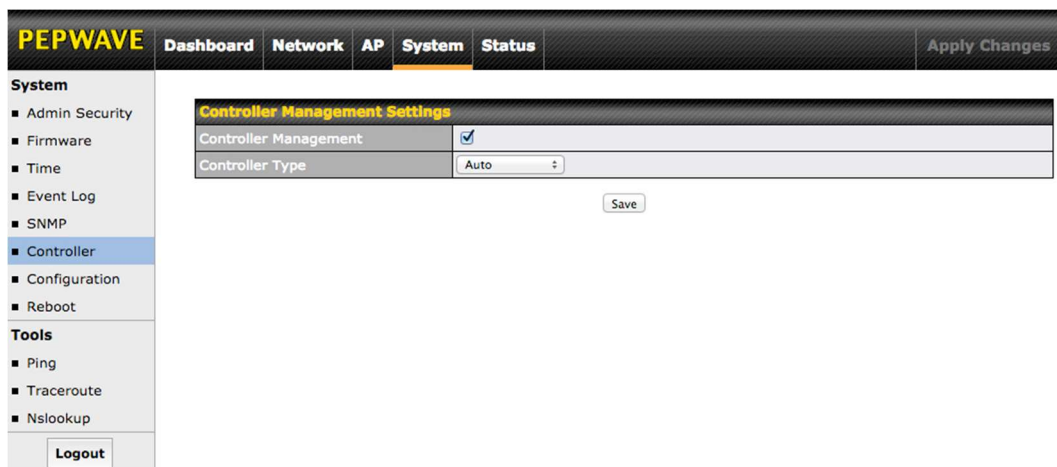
PEPWAVE Dashboard Network AP System Status Apply Changes

System
■ Admin Security
■ Firmware
■ Time
■ Event Log
■ SNMP
■ Controller
■ Configuration
■ Reboot
Tools
■ Ping
■ Traceroute
■ Nslookup
Logout

Controller Management Settings

| Controller Management | ☑ |
|---|---|
| Controller Type | Auto |

Save